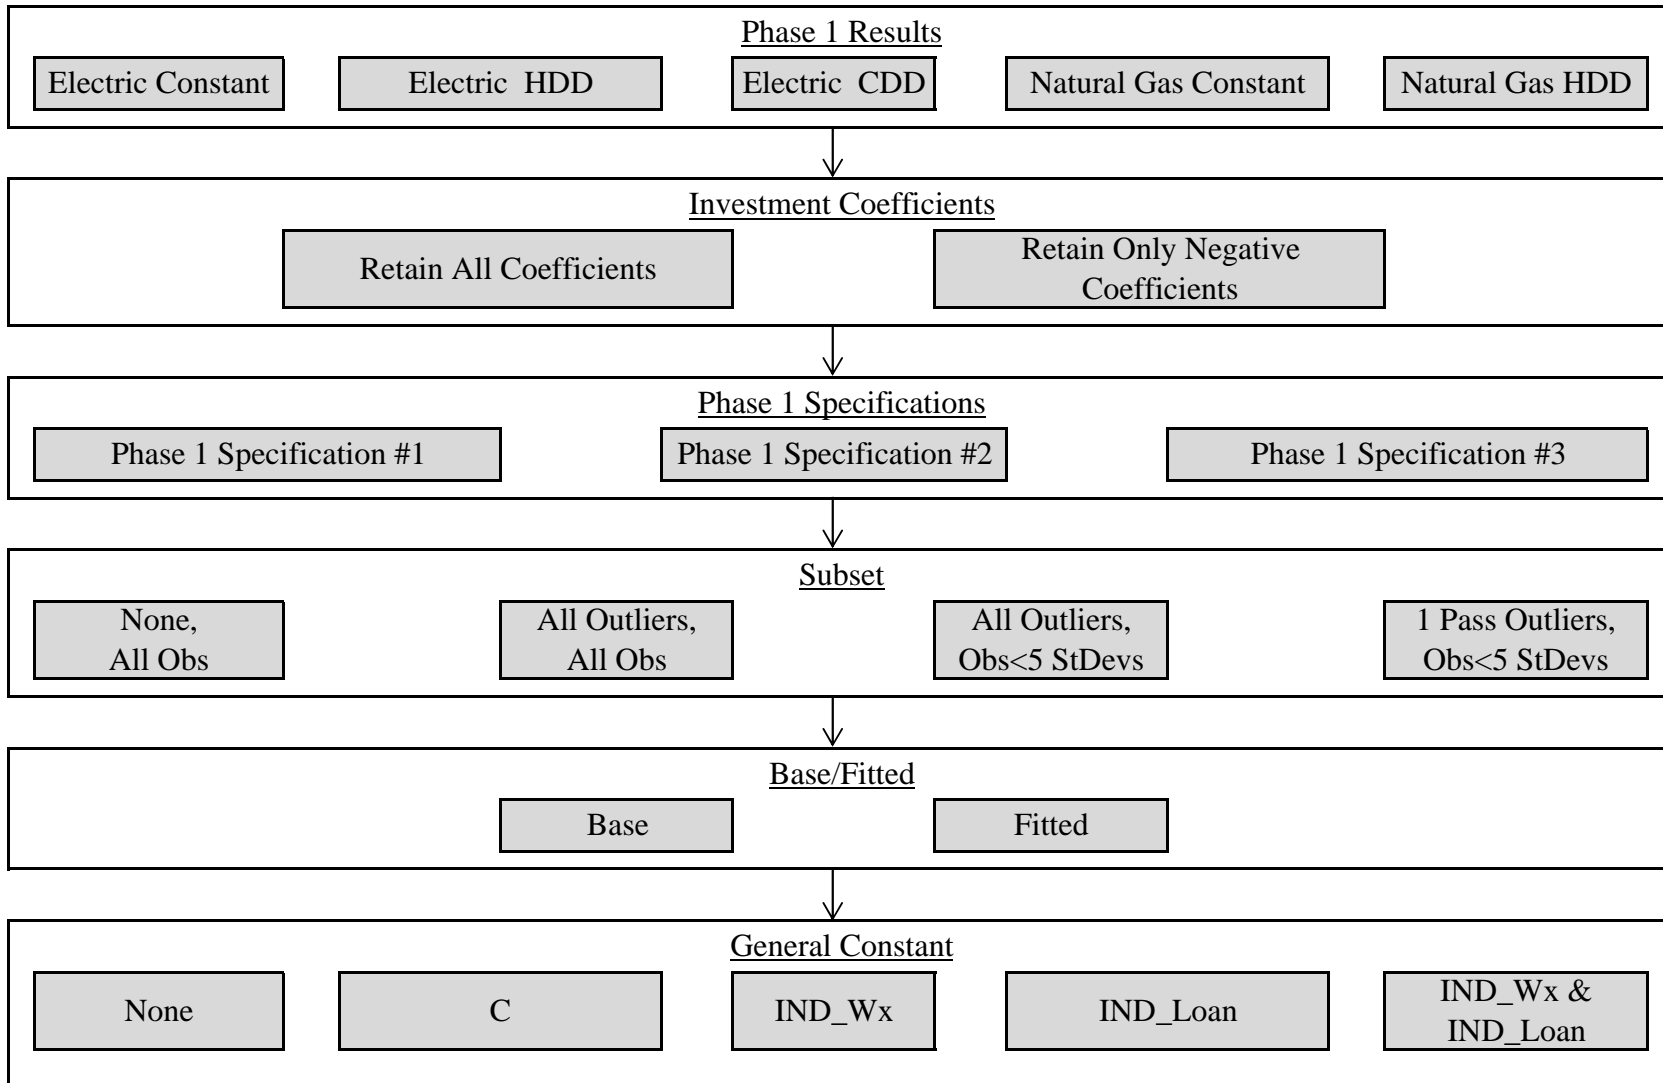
Phase 1 Results

Electric Constant

Electric HDD

Electric CDD

Natural Gas Constant

Natural Gas HDD

Investment Coefficients

Retain All Coefficients

Retain Only Negative Coefficients

Phase 1 Specifications

Phase 1 Specification #1

Phase 1 Specification #2

Phase 1 Specification #3

Subset

None, All Obs

All Outliers, All Obs

All Outliers, Obs<5 StDevs

1 Pass Outliers, Obs<5 StDevs

Base/Fitted

Base

Fitted

General Constant

None

C

IND_Wx

IND_Loan

IND_Wx & IND_Loan